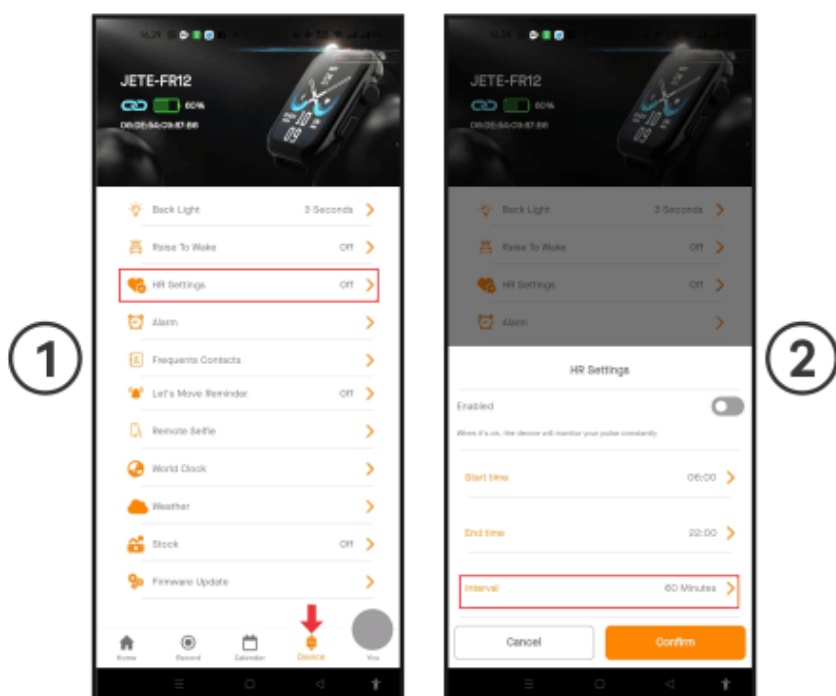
1

JETE-FR12

60%

Back Light 3 Seconds

Raise To Wake Off

HR Settings Off

Alarm

Frequents Contacts

Let's Move Reminder Off

Remote Selfie

World Clock

Weather

Stock Off

Firmware Update

Home Record Calendar Device You

2

JETE-FR12

60%

Back Light 3 Seconds

Raise To Wake Off

HR Settings Off

Alarm

HR Settings

Enabled

When it's on, the device will monitor your pulse constantly

Start time 06:00

End time 22:00

Interval 60 Minutes

Cancel

Confirm